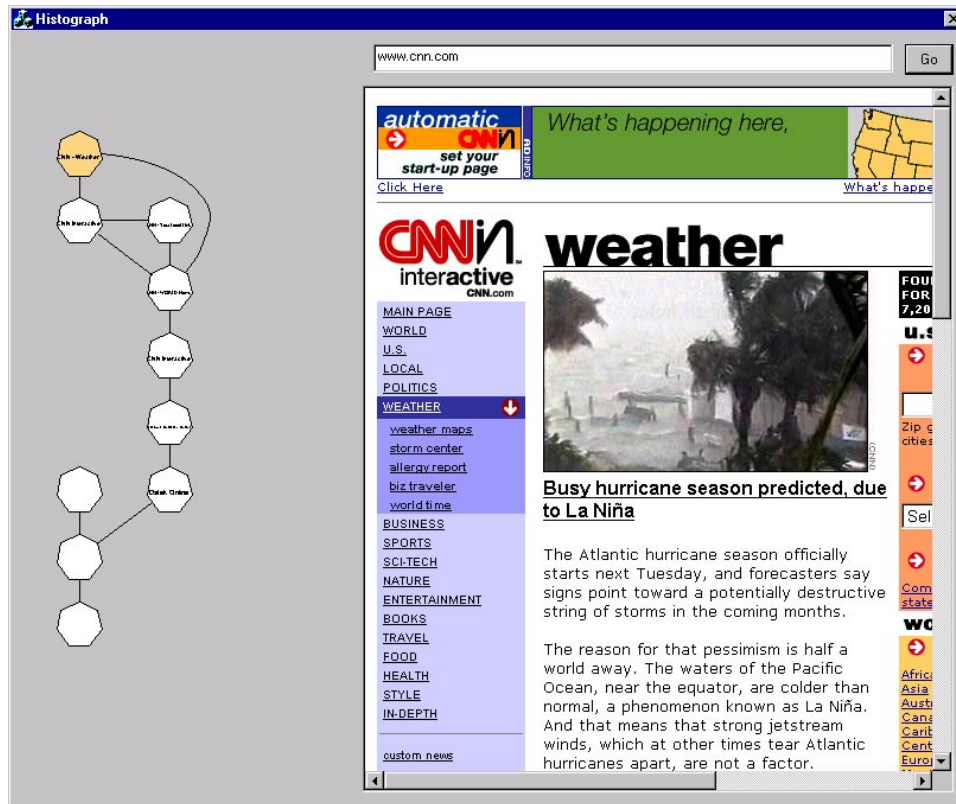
Histograph

www.cnn.com

Go

CNN - Weather

CNN Interactive

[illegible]

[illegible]

CNN Interactive

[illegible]

Quick Online

automatic

CNN

set your start-up page

AD INFO

What's happening here,

Click Here

What's happe

CNN

interactive

CNN.com

weather

MAIN PAGE
WORLD
U.S.
LOCAL
POLITICS
WEATHER
weather maps
storm center
allergy report
biz traveler
world time
BUSINESS
SPORTS
SCI-TECH
NATURE
ENTERTAINMENT
BOOKS
TRAVEL
FOOD
HEALTH
STYLE
IN-DEPTH

custom news

CNN

Busy hurricane season predicted, due to La Niña

The Atlantic hurricane season officially starts next Tuesday, and forecasters say signs point toward a potentially destructive string of storms in the coming months.

The reason for that pessimism is half a world away. The waters of the Pacific Ocean, near the equator, are colder than normal, a phenomenon known as La Niña. And that means that strong jetstream winds, which at other times tear Atlantic hurricanes apart, are not a factor.

FOU
FOR
7,20

U.S

Zip
cities

Sel

Com
state

WO

Afric
Asia
Aust
Cana
Carib
Cent
Europ